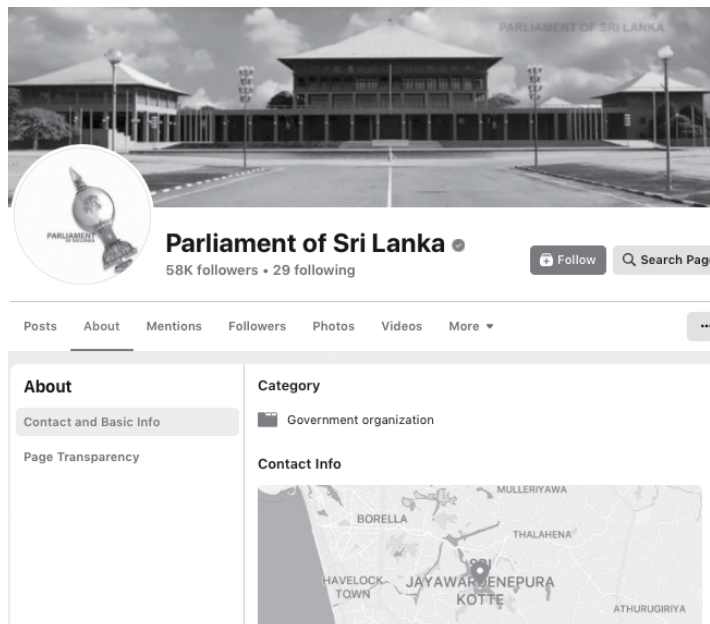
PARLIAMENT OF SRI LANKA

PARLIAMENT OF SRI LANKA

Parliament of Sri Lanka

58K followers • 29 following

Follow

Search Pag

Posts About Mentions Followers Photos Videos More ▾

···

About

Contact and Basic Info

Page Transparency

Category

Government organization

Contact Info

MULLERIYAWA

BORELLA

THALAHENA

HAVELOCK TOWN

SRI JAYAWARDENEPURA KOTTE

ATHURUGIRIYA